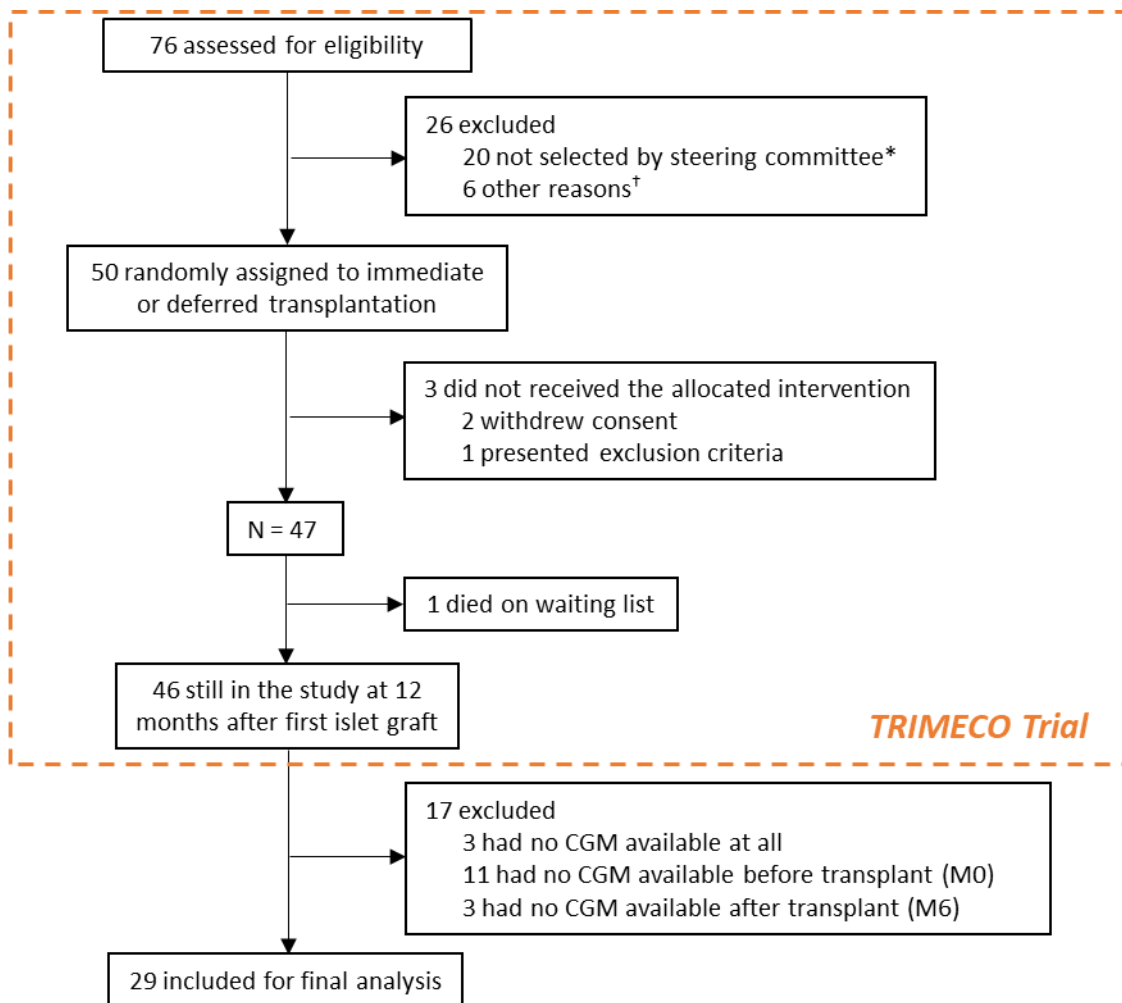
76 assessed for eligibility

26 excluded
20 not selected by steering committee*
6 other reasons†

50 randomly assigned to immediate or deferred transplantation

3 did not received the allocated intervention
2 withdrew consent
1 presented exclusion criteria

N = 47

1 died on waiting list

46 still in the study at 12 months after first islet graft

TRIMECO Trial

17 excluded
3 had no CGM available at all
11 had no CGM available before transplant (M0)
3 had no CGM available after transplant (M6)

29 included for final analysis